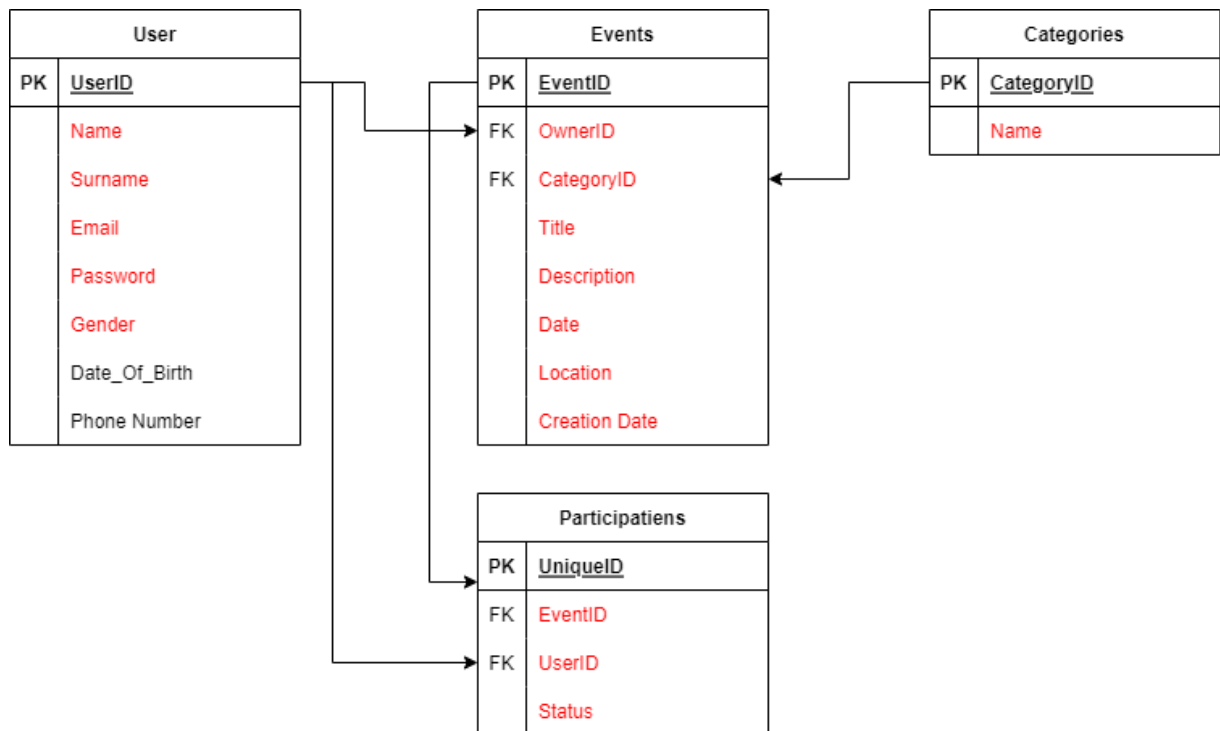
| User | |
|---|---|
| PK | UserID |
| | Name |
| | Surname |
| | Email |
| | Password |
| | Gender |
| | Date_Of_Birth |
| | Phone Number |

| Events | |
|---|---|
| PK | EventID |
| FK | OwnerID |
| FK | CategoryID |
| | Title |
| | Description |
| | Date |
| | Location |
| | Creation Date |

| Categories | |
|---|---|
| PK | CategoryID |
| | Name |

| Participatiens | |
|---|---|
| PK | UniqueID |
| FK | EventID |
| FK | UserID |
| | Status |